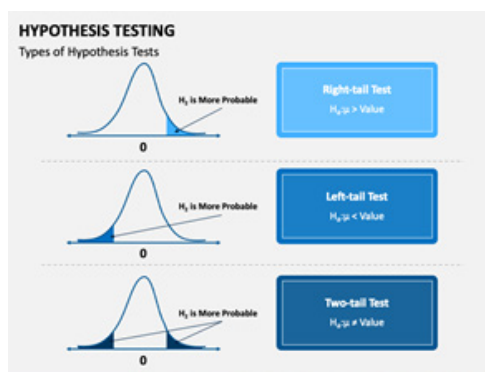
HYPOTHESIS TESTING

Types of Hypothesis Tests

$H_1$ is More Probable

0

Right-tail Test

$H_1$: μ > Value

$H_1$ is More Probable

0

Left-tail Test

$H_1$: μ < Value

$H_1$ is More Probable

0

Two-tail Test

$H_1$: μ ≠ Value